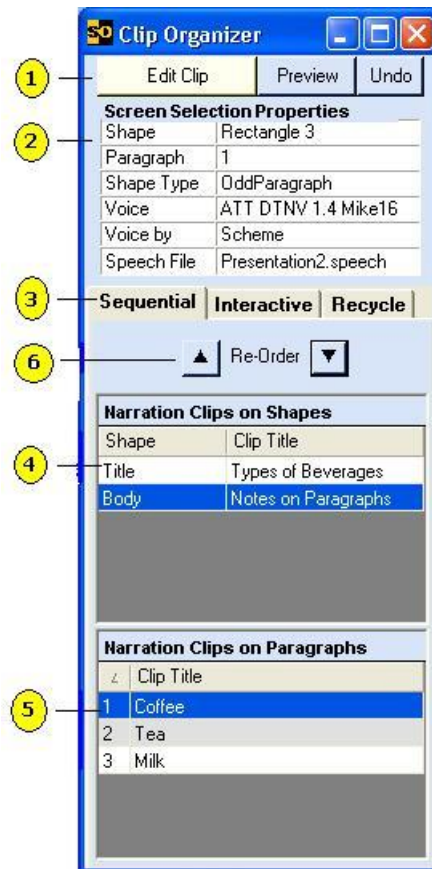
SO Clip Organizer

1

Edit Clip | Preview | Undo

2

Screen Selection Properties

| | |
|---|---|
| Shape | Rectangle 3 |
| Paragraph | 1 |
| Shape Type | OddParagraph |
| Voice | ATT DTNV 1.4 Mike16 |
| Voice by | Scheme |
| Speech File | Presentation2.speech |

3

Sequential | Interactive | Recycle

6

Re-Order

4

Narration Clips on Shapes

| Shape | Clip Title |
|---|---|
| Title | Types of Beverages |
| Body | Notes on Paragraphs |

5

Narration Clips on Paragraphs

| ∠ | Clip Title |
|---|---|
| 1 | Coffee |
| 2 | Tea |
| 3 | Milk |